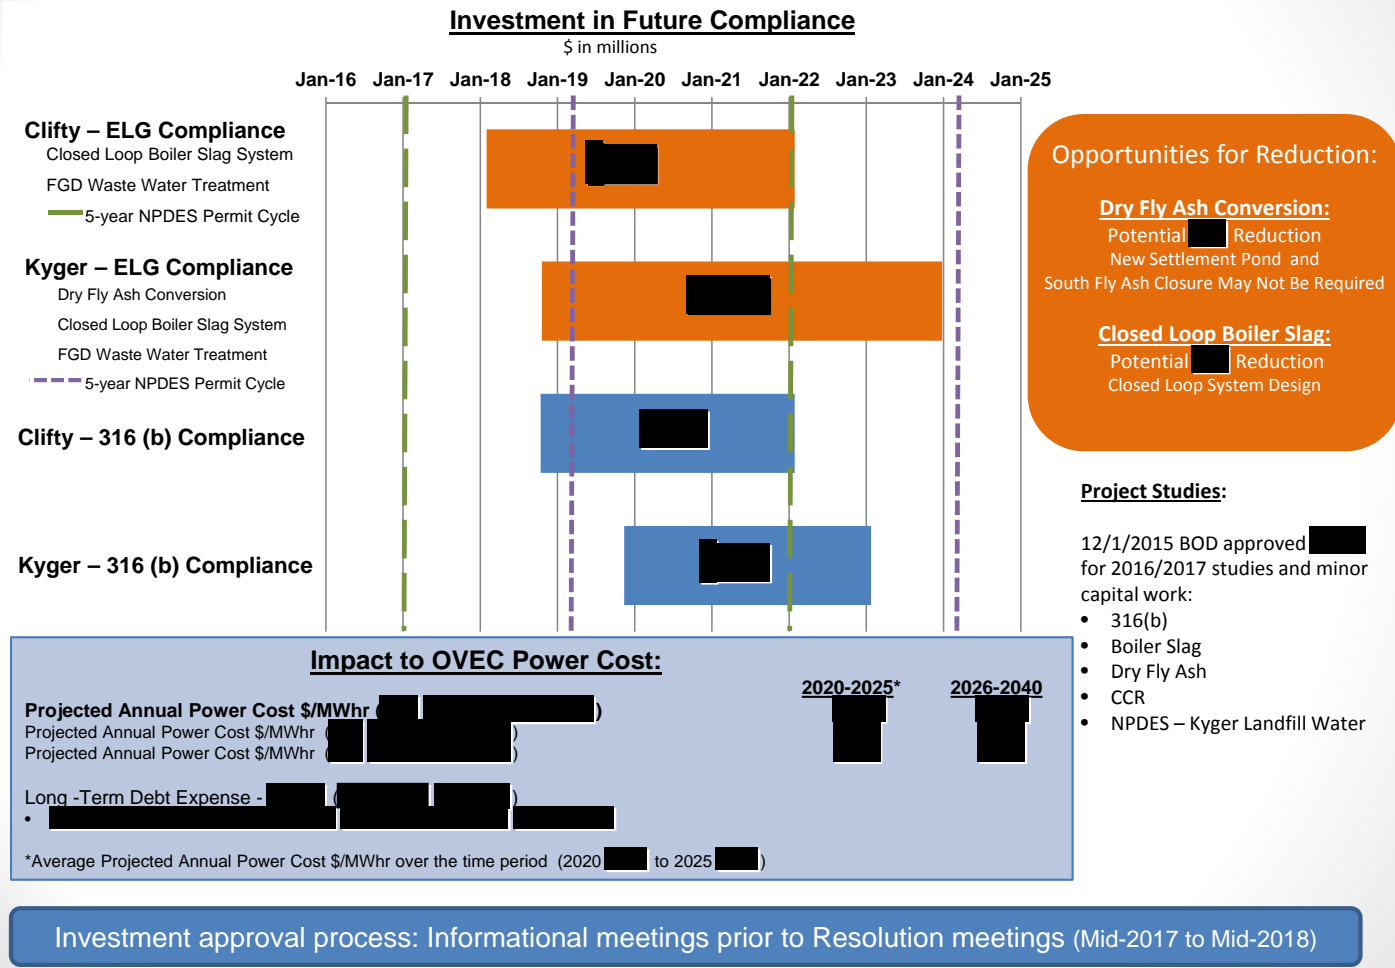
Investment in Future Compliance
$ in millions

Jan-16 Jan-17 Jan-18 Jan-19 Jan-20 Jan-21 Jan-22 Jan-23 Jan-24 Jan-25

Clifty – ELG Compliance
Closed Loop Boiler Slag System
FGD Waste Water Treatment
5-year NPDES Permit Cycle

Kyger – ELG Compliance
Dry Fly Ash Conversion
Closed Loop Boiler Slag System
FGD Waste Water Treatment
5-year NPDES Permit Cycle

Clifty – 316 (b) Compliance

Kyger – 316 (b) Compliance

Opportunities for Reduction:

Dry Fly Ash Conversion:
Potential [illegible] Reduction
New Settlement Pond and
South Fly Ash Closure May Not Be Required

Closed Loop Boiler Slag:
Potential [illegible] Reduction
Closed Loop System Design

Project Studies:

12/1/2015 BOD approved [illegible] for 2016/2017 studies and minor capital work:
• 316(b)
• Boiler Slag
• Dry Fly Ash
• CCR
• NPDES – Kyger Landfill Water

Impact to OVEC Power Cost:

2020-2025* 2026-2040

Projected Annual Power Cost $/MWhr ([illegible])
Projected Annual Power Cost $/MWhr ([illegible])
Projected Annual Power Cost $/MWhr ([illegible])

Long -Term Debt Expense - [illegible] ([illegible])
• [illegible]

*Average Projected Annual Power Cost $/MWhr over the time period (2020 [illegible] to 2025 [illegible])

Investment approval process: Informational meetings prior to Resolution meetings (Mid-2017 to Mid-2018)